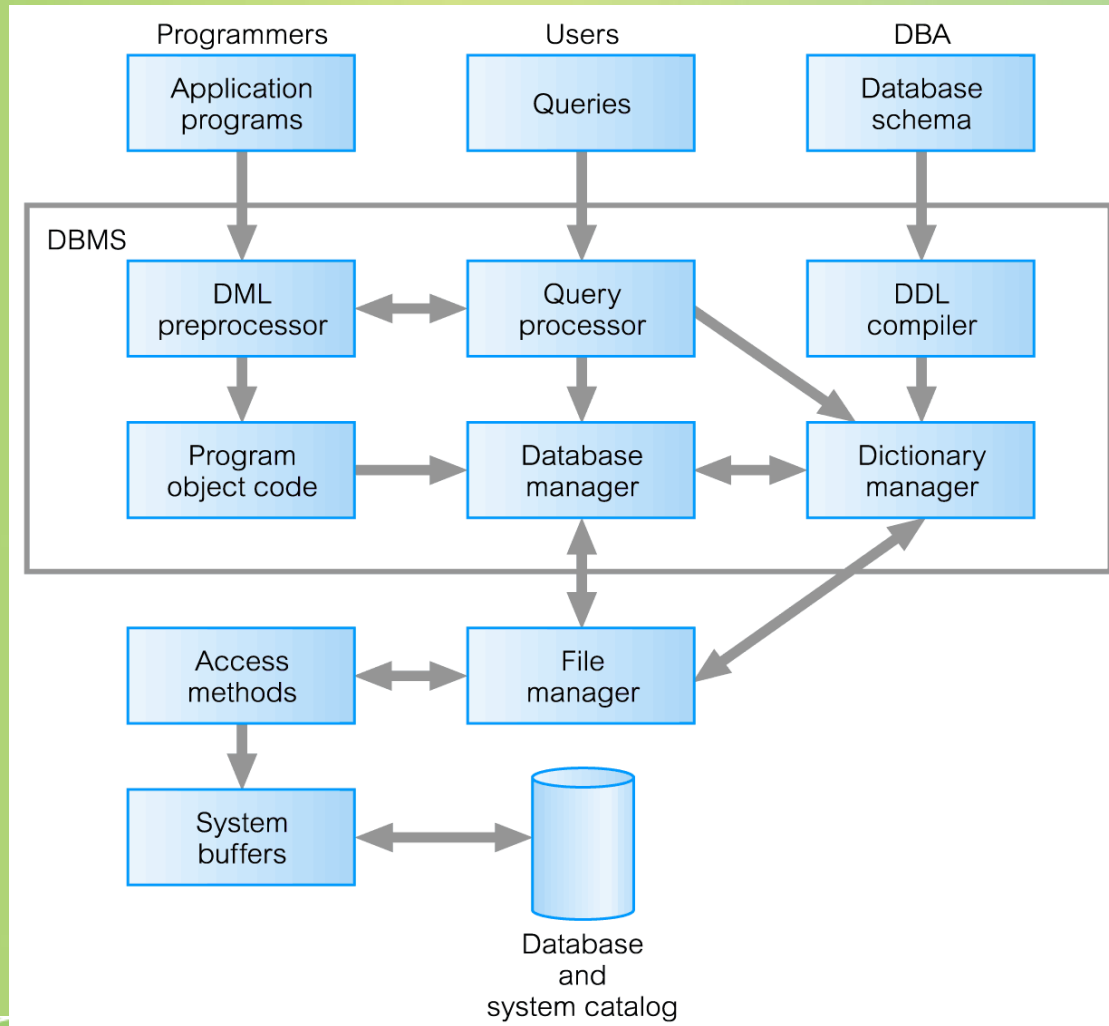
Programmers

Users

DBA

Application programs

Queries

Database schema

DBMS

DML preprocessor

Query processor

DDL compiler

Program object code

Database manager

Dictionary manager

Access methods

File manager

System buffers

Database and system catalog